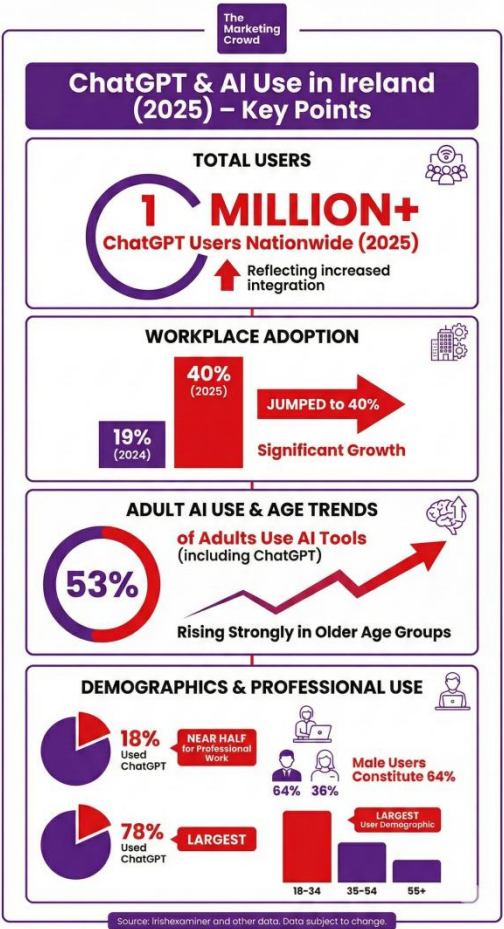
The Marketing Crowd

ChatGPT & AI Use in Ireland (2025) – Key Points

TOTAL USERS

1 MILLION+

ChatGPT Users Nationwide (2025)

Reflecting increased integration

WORKPLACE ADOPTION

19% (2024)

40% (2025)

JUMPED to 40%

Significant Growth

ADULT AI USE & AGE TRENDS

53%

of Adults Use AI Tools (including ChatGPT)

Rising Strongly in Older Age Groups

DEMOGRAPHICS & PROFESSIONAL USE

18% Used ChatGPT

NEAR HALF for Professional Work

64% 36%

Male Users Constitute 64%

78% Used ChatGPT

LARGEST

LARGEST User Demographic

18–34 35–54 55+

Source: Irishexaminer and other data. Data subject to change.